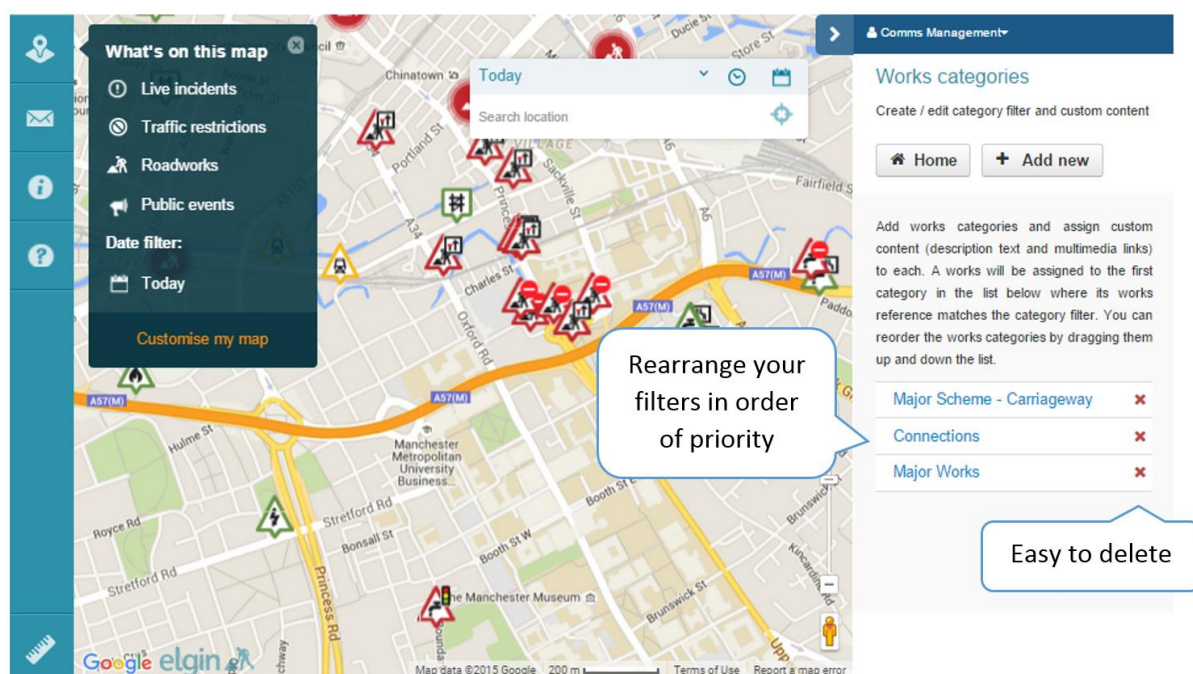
What's on this map

Live incidents

Traffic restrictions

Roadworks

Public events

Date filter:

Today

Customise my map

Today

Search location

Comms Management

Works categories

Create / edit category filter and custom content

Home

Add new

Add works categories and assign custom content (description text and multimedia links) to each. A works will be assigned to the first category in the list below where its works reference matches the category filter. You can reorder the works categories by dragging them up and down the list.

Major Scheme - Carriageway

Connections

Major Works

Rearrange your filters in order of priority

Easy to delete

Chinatown

Portland St

Sackville St

Fairfield St

Charles St

Oxford Rd

A57(M)

A57(M)

A57(M)

A34

A6

Princess St

Hulme St

Manchester Metropolitan University Business...

Stretford Rd

Bonsall St

Royce Rd

Stretford Rd

Princess Rd

Booth St W

Booth St E

Brunswick St

The Manchester Museum

Kincardine Rd

Ducie St

Store St

Paddo

Google elgin

Map data ©2015 Google 200 m Terms of Use Report a map error